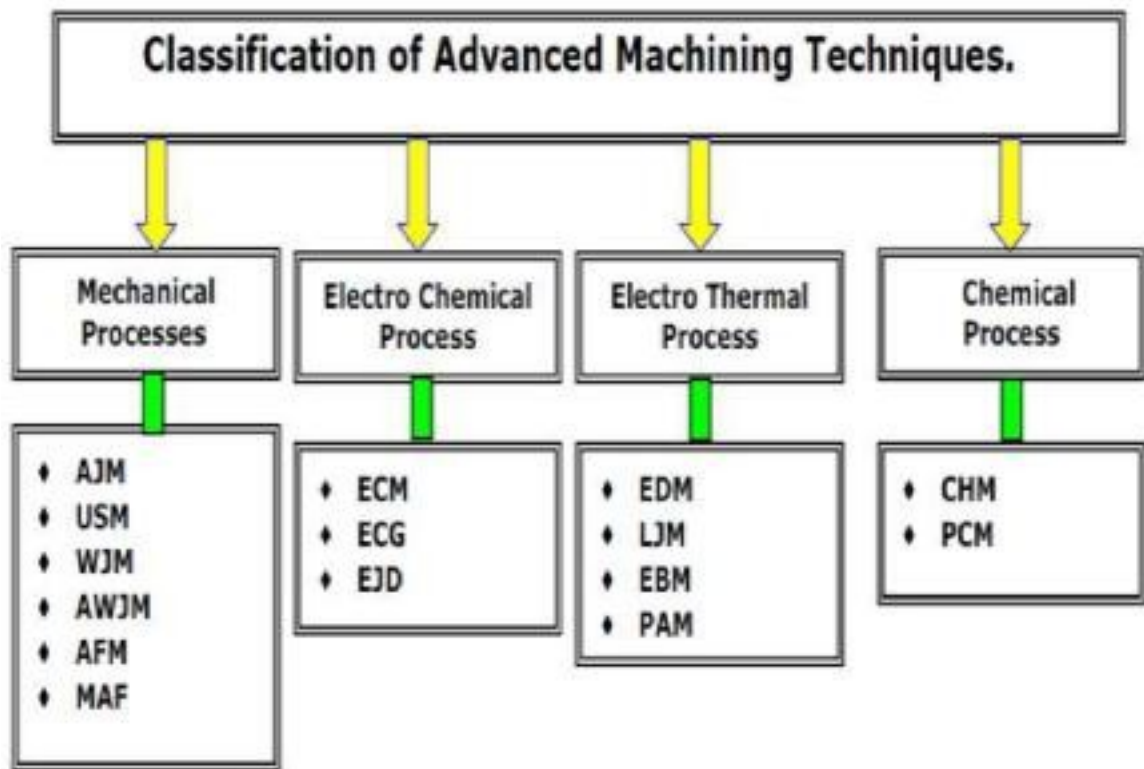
Classification of Advanced Machining Techniques.

Mechanical Processes

- AJM
- USM
- WJM
- AWJM
- AFM
- MAF

Electro Chemical Process

- ECM
- ECG
- EJD

Electro Thermal Process

- EDM
- LJM
- EBM
- PAM

Chemical Process

- CHM
- PCM